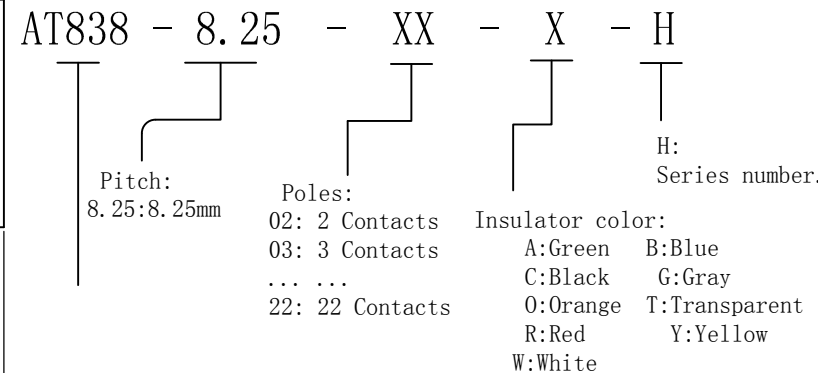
AT838 - 8.25 - XX - X - H

Pitch:
8.25:8.25mm

Poles:
02: 2 Contacts
03: 3 Contacts
... ...
22: 22 Contacts

Insulator color:
A:Green B:Blue
C:Black G:Gray
O:Orange T:Transparent
R:Red Y:Yellow
W:White

H:
Series number.